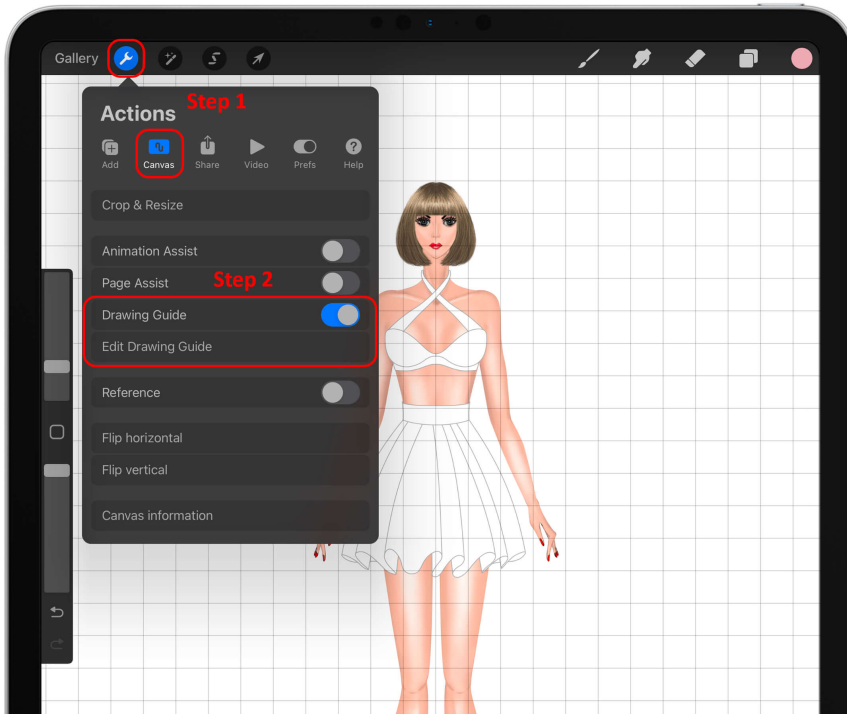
Gallery

Actions

Step 1

Add
Canvas
Share
Video
Prefs
Help

Crop & Resize

Animation Assist

Page Assist

Step 2

Drawing Guide

Edit Drawing Guide

Reference

Flip horizontal

Flip vertical

Canvas information